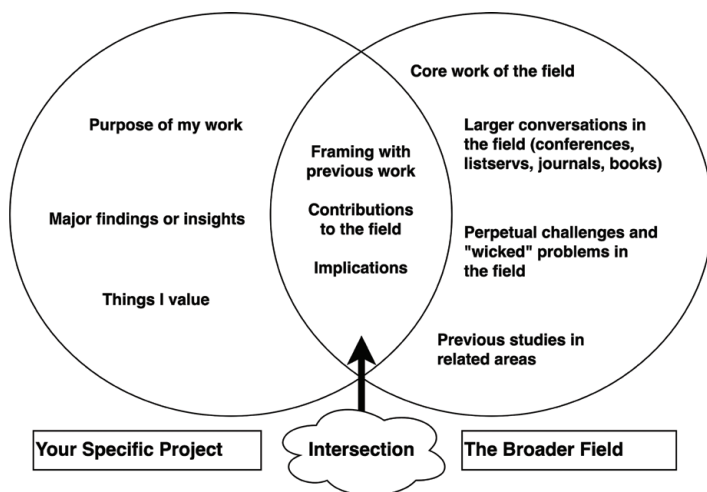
Purpose of my work

Major findings or insights

Things I value

Framing with previous work

Contributions to the field

Implications

Core work of the field

Larger conversations in the field (conferences, listservs, journals, books)

Perpetual challenges and "wicked" problems in the field

Previous studies in related areas

Your Specific Project

Intersection

The Broader Field